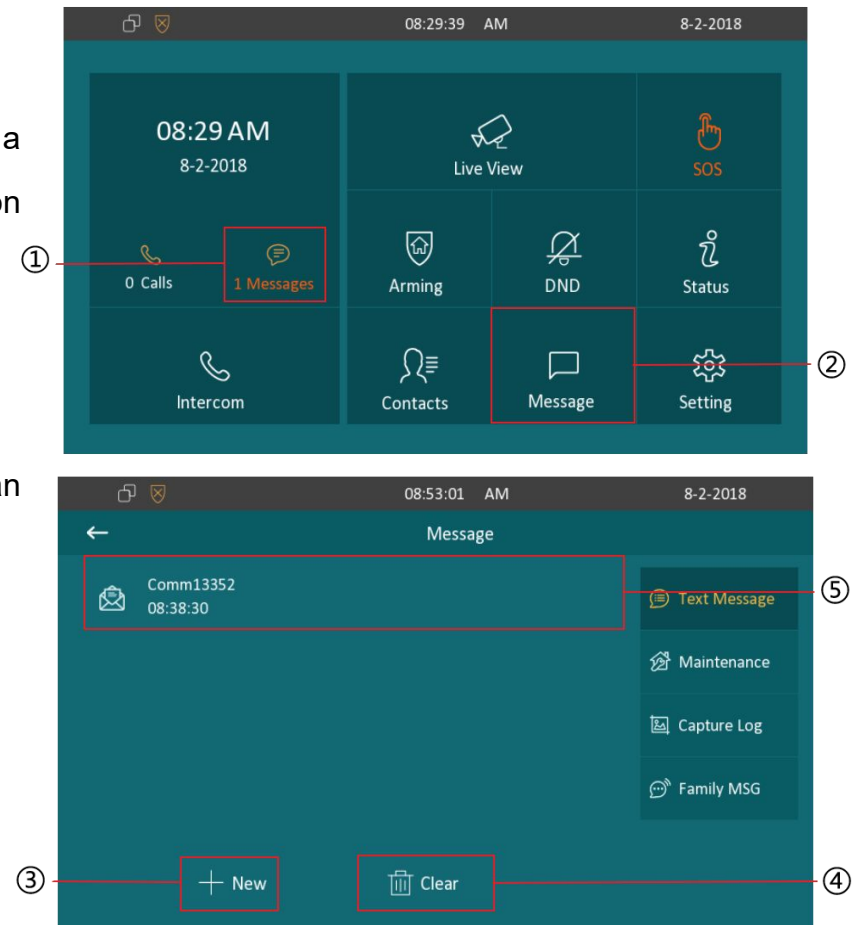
a

on

an

08:29:39 AM 8-2-2018

08:29 AM
8-2-2018

Live View

SOS

① 0 Calls 1 Messages

Arming

DND

Status

Intercom

Contacts

Message

Setting ②

08:53:01 AM 8-2-2018

←

Message

Comm13352
08:38:30

Text Message ⑤

Maintenance

Capture Log

Family MSG

③ + New

Clear ④